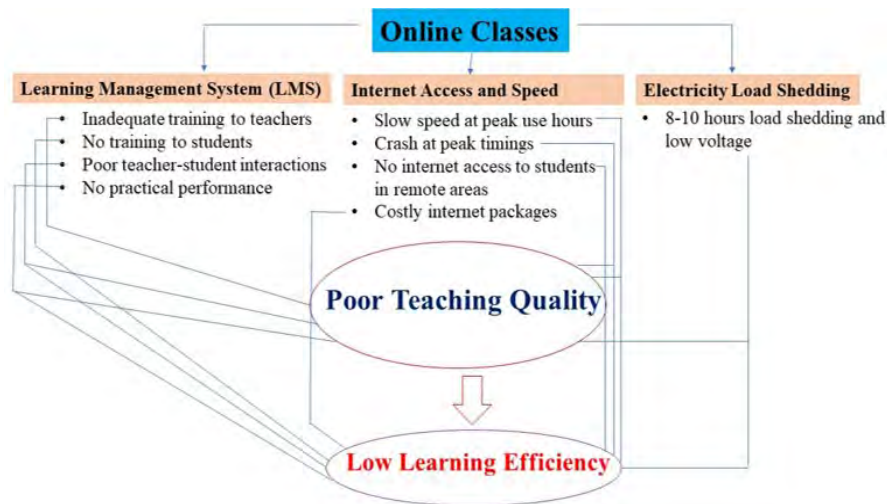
Online Classes

Learning Management System (LMS)
- Inadequate training to teachers
- No training to students
- Poor teacher-student interactions
- No practical performance

Internet Access and Speed
- Slow speed at peak use hours
- Crash at peak timings
- No internet access to students in remote areas
- Costly internet packages

Electricity Load Shedding
- 8-10 hours load shedding and low voltage

Poor Teaching Quality

Low Learning Efficiency